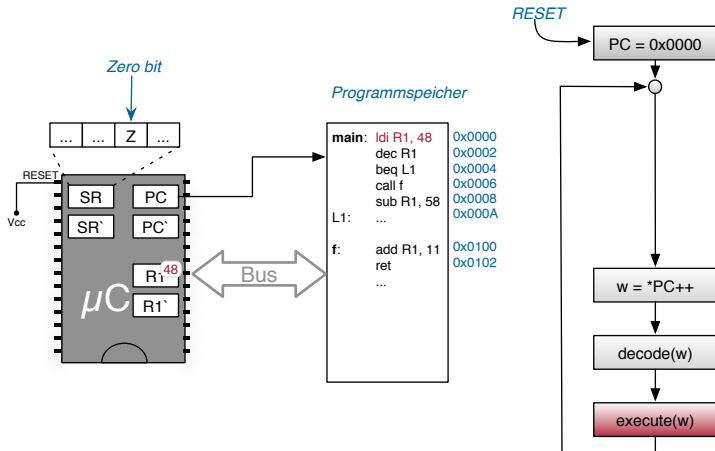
Zero bit

| ... | ... | Z | ... |
|---|---|---|---|

RESET

Vcc

SR PC

SR` PC`

R1 48

R1`

$\mu C$

Bus

Programmspeicher

| | | |
|---|---|---|
| main: | ldi R1, 48 | 0x0000 |
| | dec R1 | 0x0002 |
| | beq L1 | 0x0004 |
| | call f | 0x0006 |
| | sub R1, 58 | 0x0008 |
| L1: | ... | 0x000A |
| f: | add R1, 11 | 0x0100 |
| | ret | 0x0102 |
| | ... | |

RESET

PC = 0x0000

w = *PC++

decode(w)

execute(w)